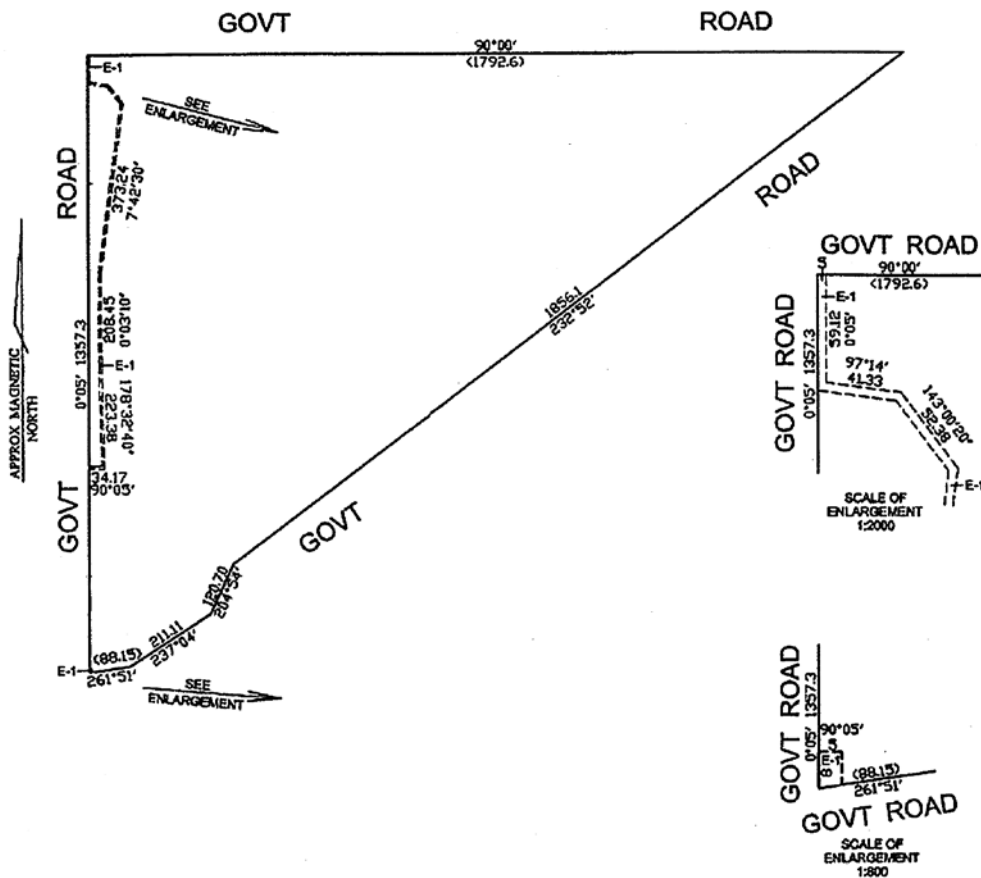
GOVT ROAD

90°00'
(1792.6)

E-1

SEE ENLARGEMENT

ROAD

373.24
7°42'30"

APPROX MAGNETIC NORTH

208.45
0°03'10"

0°05' 1357.3

E-1

223.38
178°32'40"

34.17
90°05'

GOVT

1856.1
232°52'

ROAD

GOVT

180.70
204°34'

211.11
237°04'

E-1
(88.15)
261°51'

SEE ENLARGEMENT

GOVT ROAD

90°00'
(1792.6)

E-1

59.12
0°05'

GOVT ROAD

0°05' 1357.3

97°14'
41.33

143°00'20"
52.38

E-1

SCALE OF ENLARGEMENT
1:2000

GOVT ROAD

0°05' 1357.3

90°05'

8.13

E-1

(88.15)
261°51'

GOVT ROAD

SCALE OF ENLARGEMENT
1:800